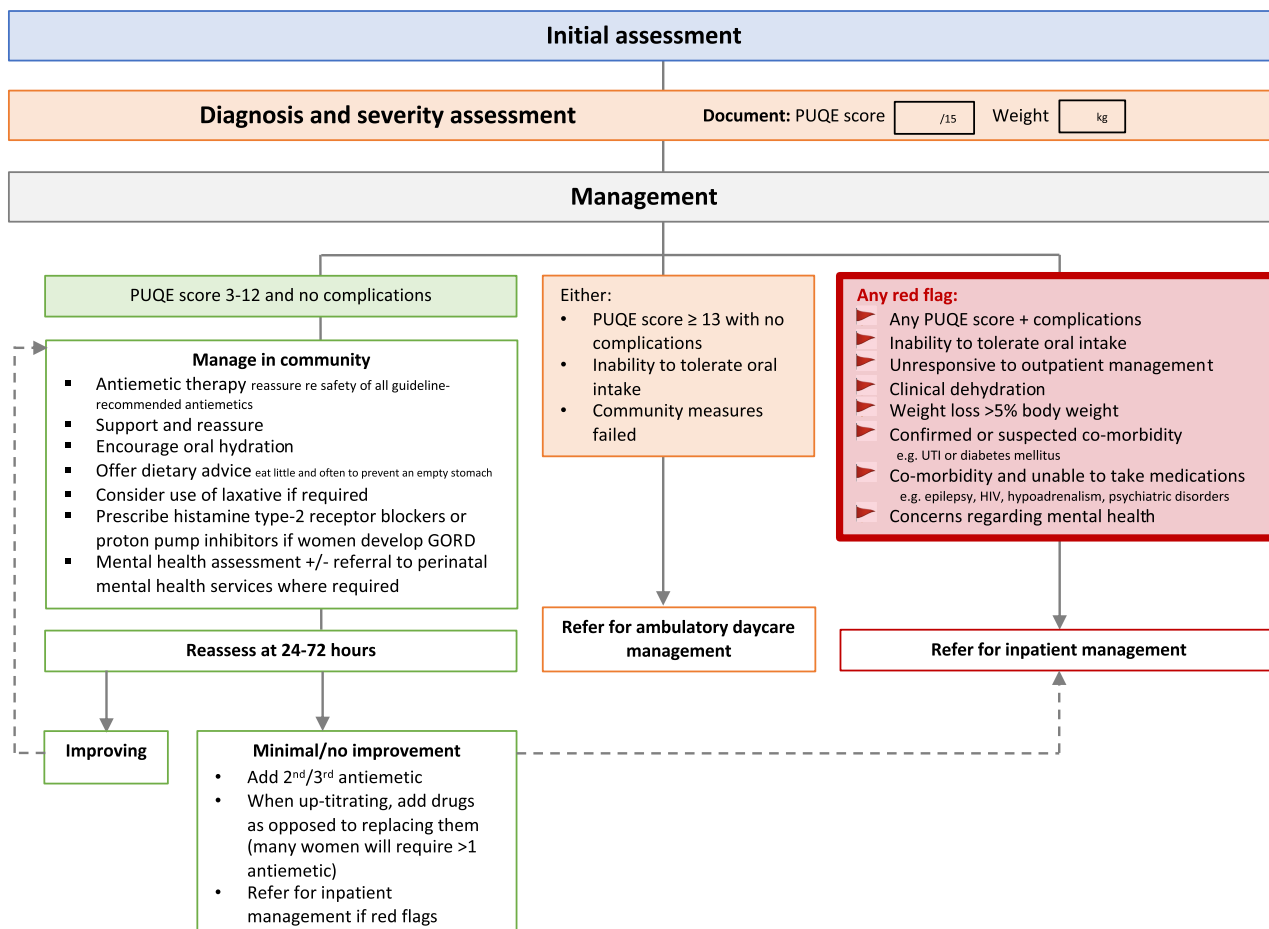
Initial assessment

Diagnosis and severity assessment

Document: PUQE score /15 Weight kg

Management

PUQE score 3-12 and no complications

Manage in community
- Antiemetic therapy reassure re safety of all guideline-recommended antiemetics
- Support and reassure
- Encourage oral hydration
- Offer dietary advice eat little and often to prevent an empty stomach
- Consider use of laxative if required
- Prescribe histamine type-2 receptor blockers or proton pump inhibitors if women develop GORD
- Mental health assessment +/- referral to perinatal mental health services where required

Reassess at 24-72 hours

Improving

Minimal/no improvement
- Add 2$^{nd}$/3$^{rd}$ antiemetic
- When up-titrating, add drugs as opposed to replacing them (many women will require >1 antiemetic)
- Refer for inpatient management if red flags

Either:
- PUQE score ≥ 13 with no complications
- Inability to tolerate oral intake
- Community measures failed

Refer for ambulatory daycare management

Any red flag:
Any PUQE score + complications
Inability to tolerate oral intake
Unresponsive to outpatient management
Clinical dehydration
Weight loss >5% body weight
Confirmed or suspected co-morbidity
e.g. UTI or diabetes mellitus
Co-morbidity and unable to take medications
e.g. epilepsy, HIV, hypoadrenalism, psychiatric disorders
Concerns regarding mental health

Refer for inpatient management